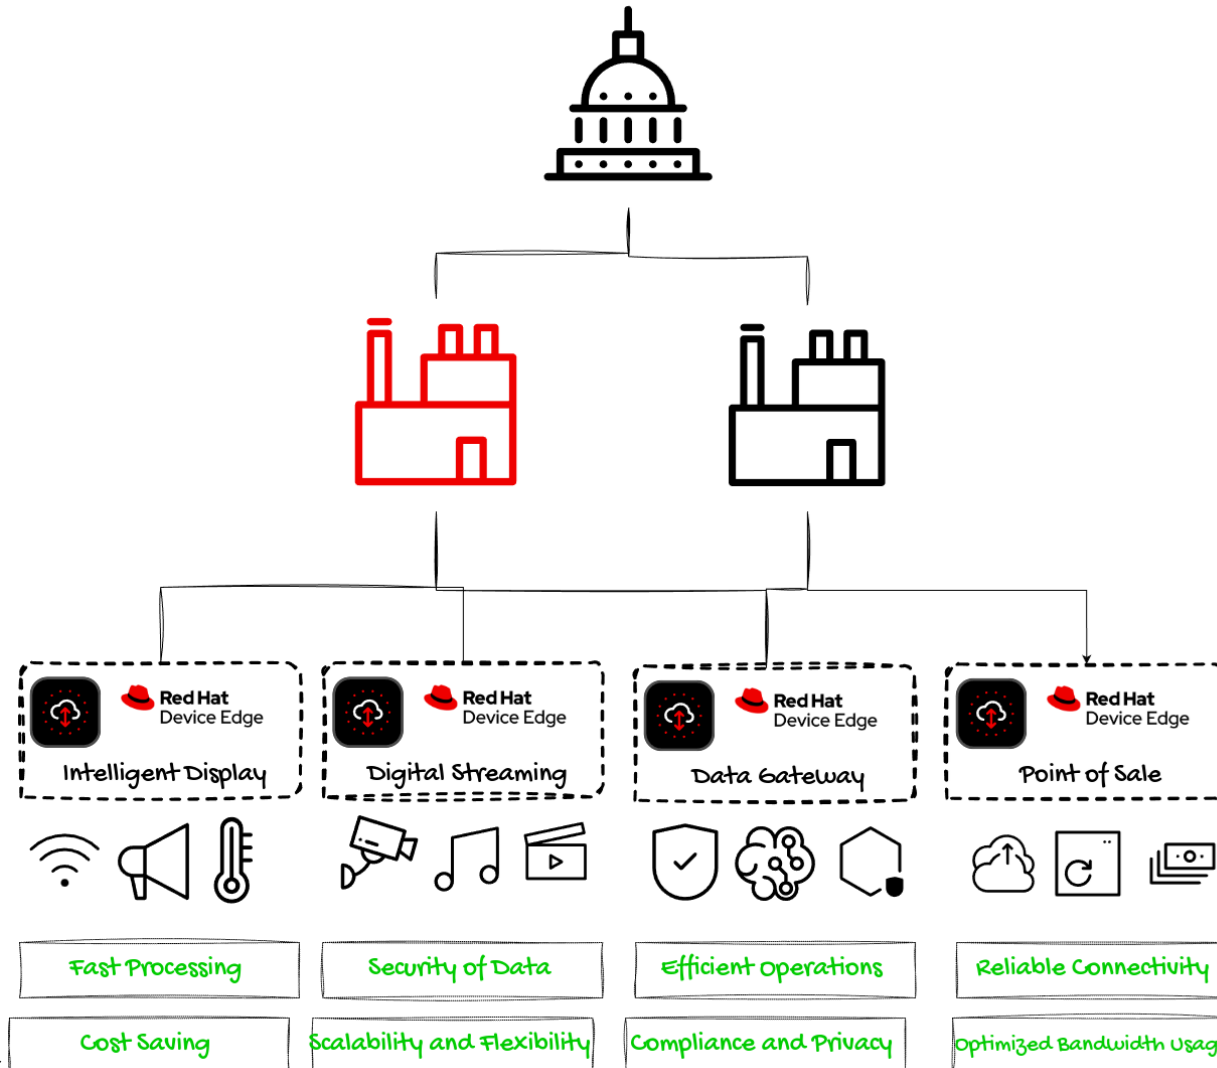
Red Hat Device Edge
Intelligent Display

Red Hat Device Edge
Digital Streaming

Red Hat Device Edge
Data Gateway

Red Hat Device Edge
Point of Sale

Fast Processing

Security of Data

Efficient operations

Reliable Connectivity

Cost Saving

Scalability and Flexibility

Compliance and Privacy

Optimized Bandwidth Usag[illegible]